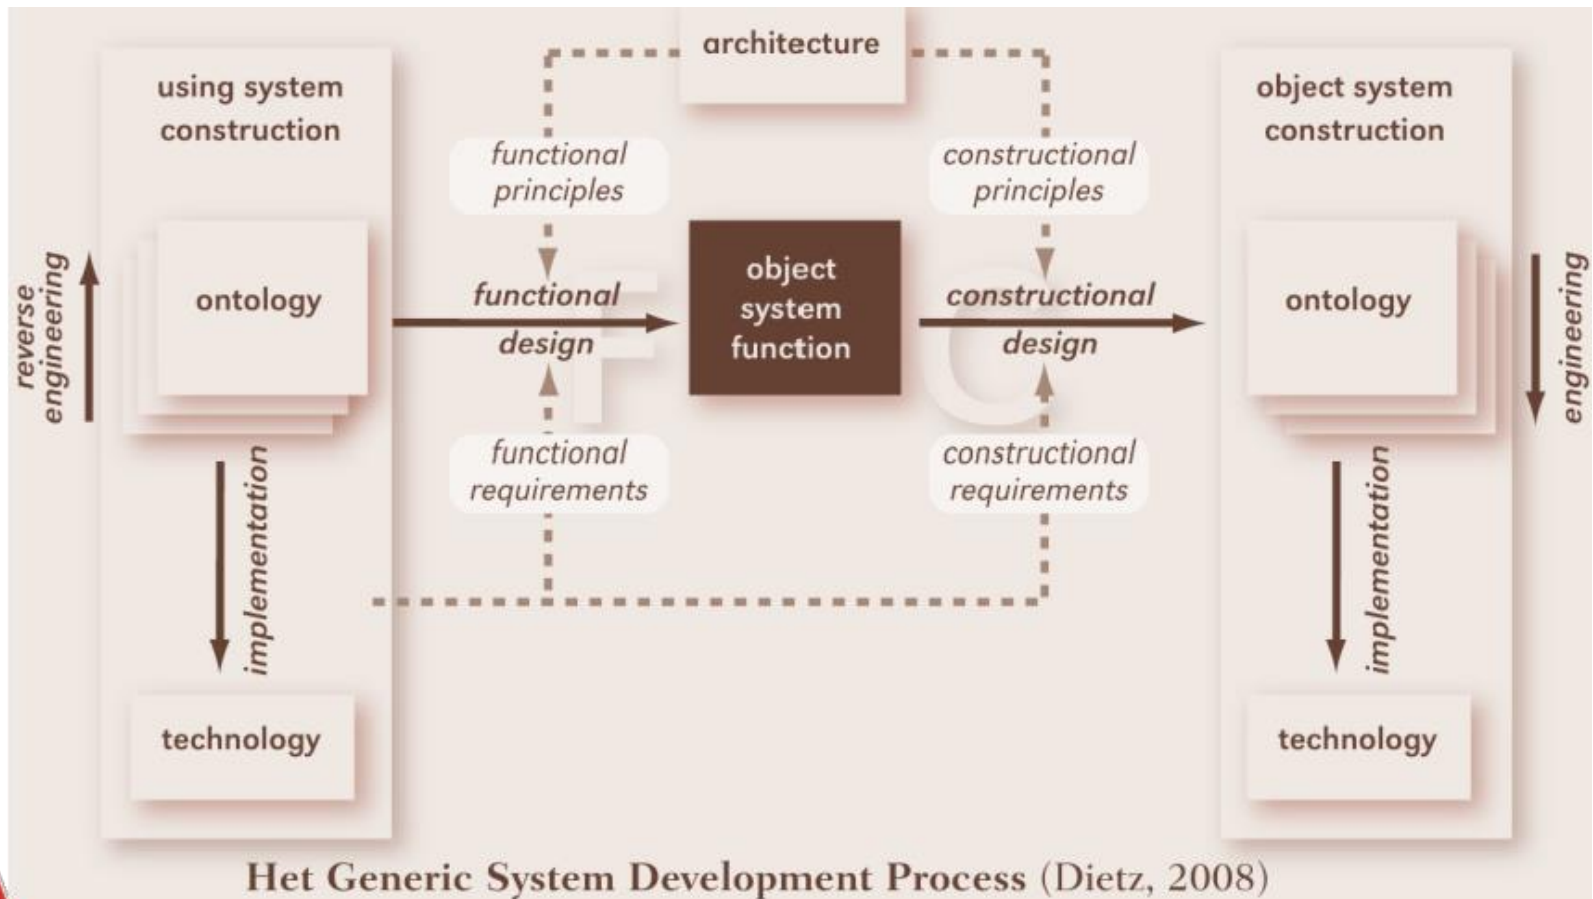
architecture

using system construction

reverse engineering

ontology

implementation

technology

functional principles

functional design

functional requirements

F

object system function

C

constructional principles

constructional design

constructional requirements

object system construction

ontology

engineering

implementation

technology

Het Generic System Development Process (Dietz, 2008)